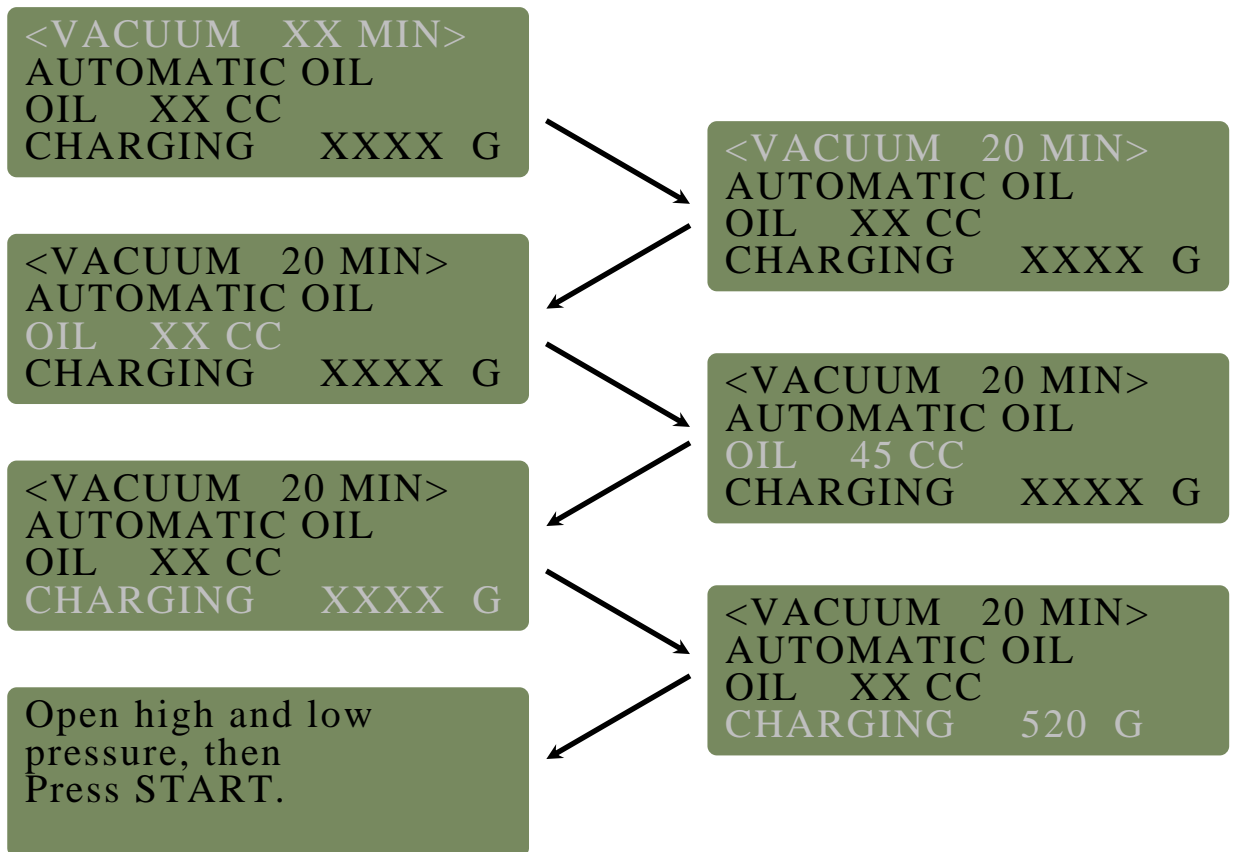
<VACUUM XX MIN>
AUTOMATIC OIL
OIL XX CC
CHARGING XXXX G

<VACUUM 20 MIN>
AUTOMATIC OIL
OIL XX CC
CHARGING XXXX G

<VACUUM 20 MIN>
AUTOMATIC OIL
OIL XX CC
CHARGING XXXX G

<VACUUM 20 MIN>
AUTOMATIC OIL
OIL 45 CC
CHARGING XXXX G

<VACUUM 20 MIN>
AUTOMATIC OIL
OIL XX CC
CHARGING XXXX G

<VACUUM 20 MIN>
AUTOMATIC OIL
OIL XX CC
CHARGING 520 G

Open high and low pressure, then Press START.